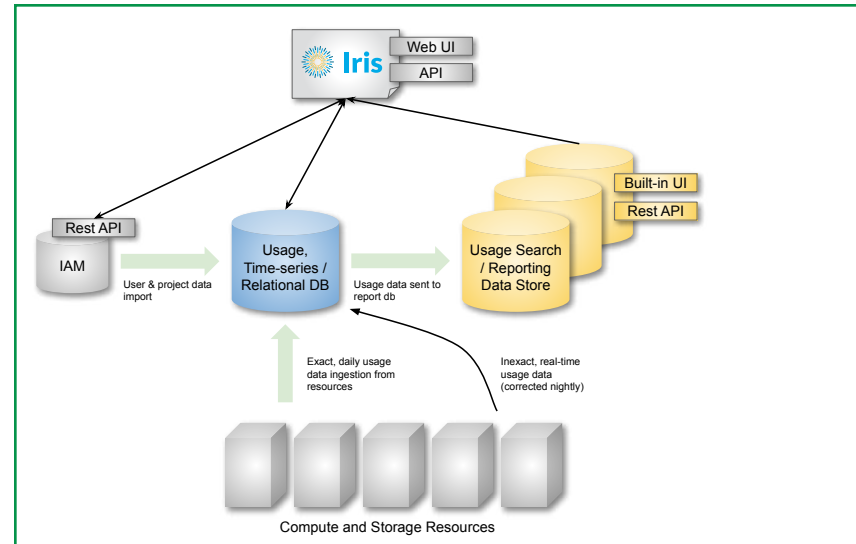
Iris
Web UI
API

Built-in UI
Rest API

Rest API
IAM

Usage, Time-series / Relational DB

Usage Search / Reporting Data Store

User & project data import

Usage data sent to report db

Exact, daily usage data ingestion from resources

Inexact, real-time usage data (corrected nightly)

Compute and Storage Resources